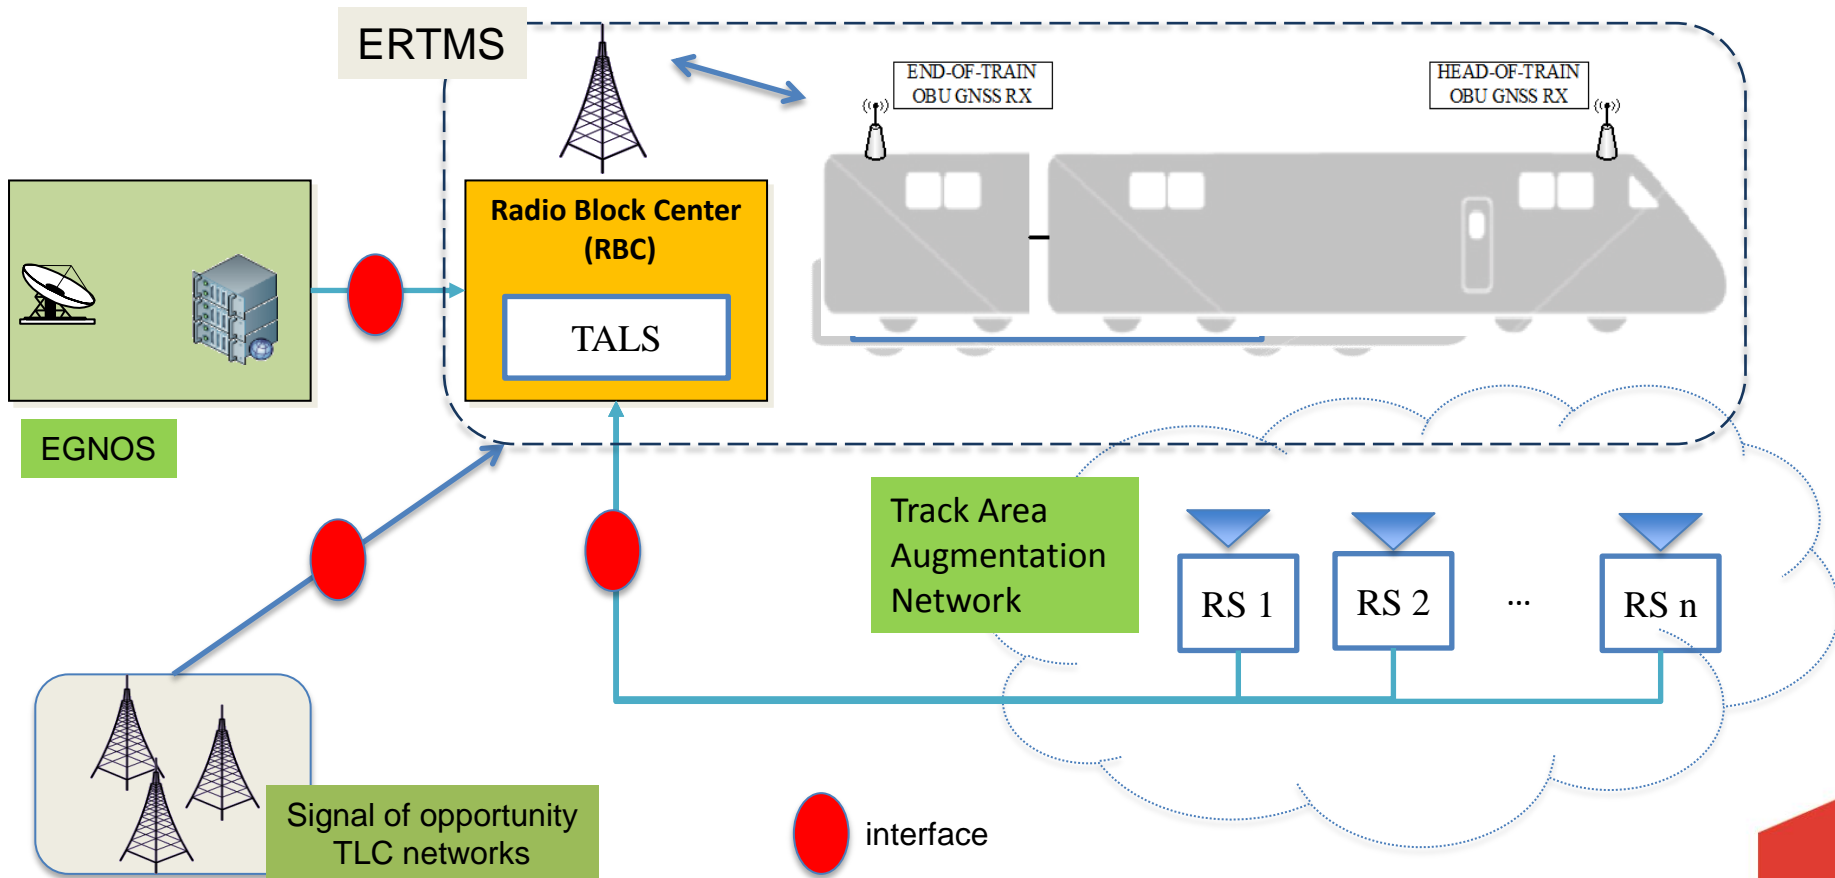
ERTMS

END-OF-TRAIN
OBU GNSS RX

HEAD-OF-TRAIN
OBU GNSS RX

Radio Block Center
(RBC)

TALS

EGNOS

Track Area
Augmentation
Network

RS 1

RS 2

...

RS n

Signal of opportunity
TLC networks

interface